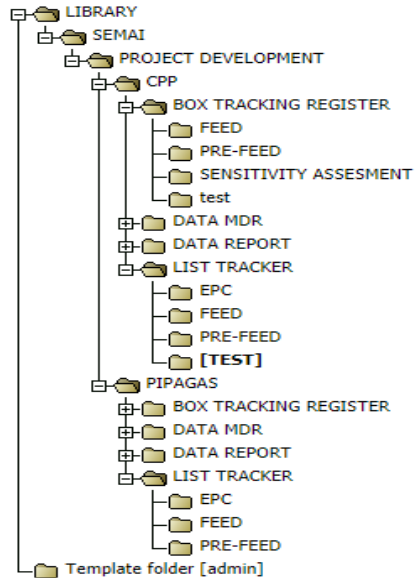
LIBRARY
SEMAI
PROJECT DEVELOPMENT
CPP
BOX TRACKING REGISTER
FEED
PRE-FEED
SENSITIVITY ASSESMENT
test
DATA MDR
DATA REPORT
LIST TRACKER
EPC
FEED
PRE-FEED
[TEST]
PIPAGAS
BOX TRACKING REGISTER
DATA MDR
DATA REPORT
LIST TRACKER
EPC
FEED
PRE-FEED
Template folder [admin]